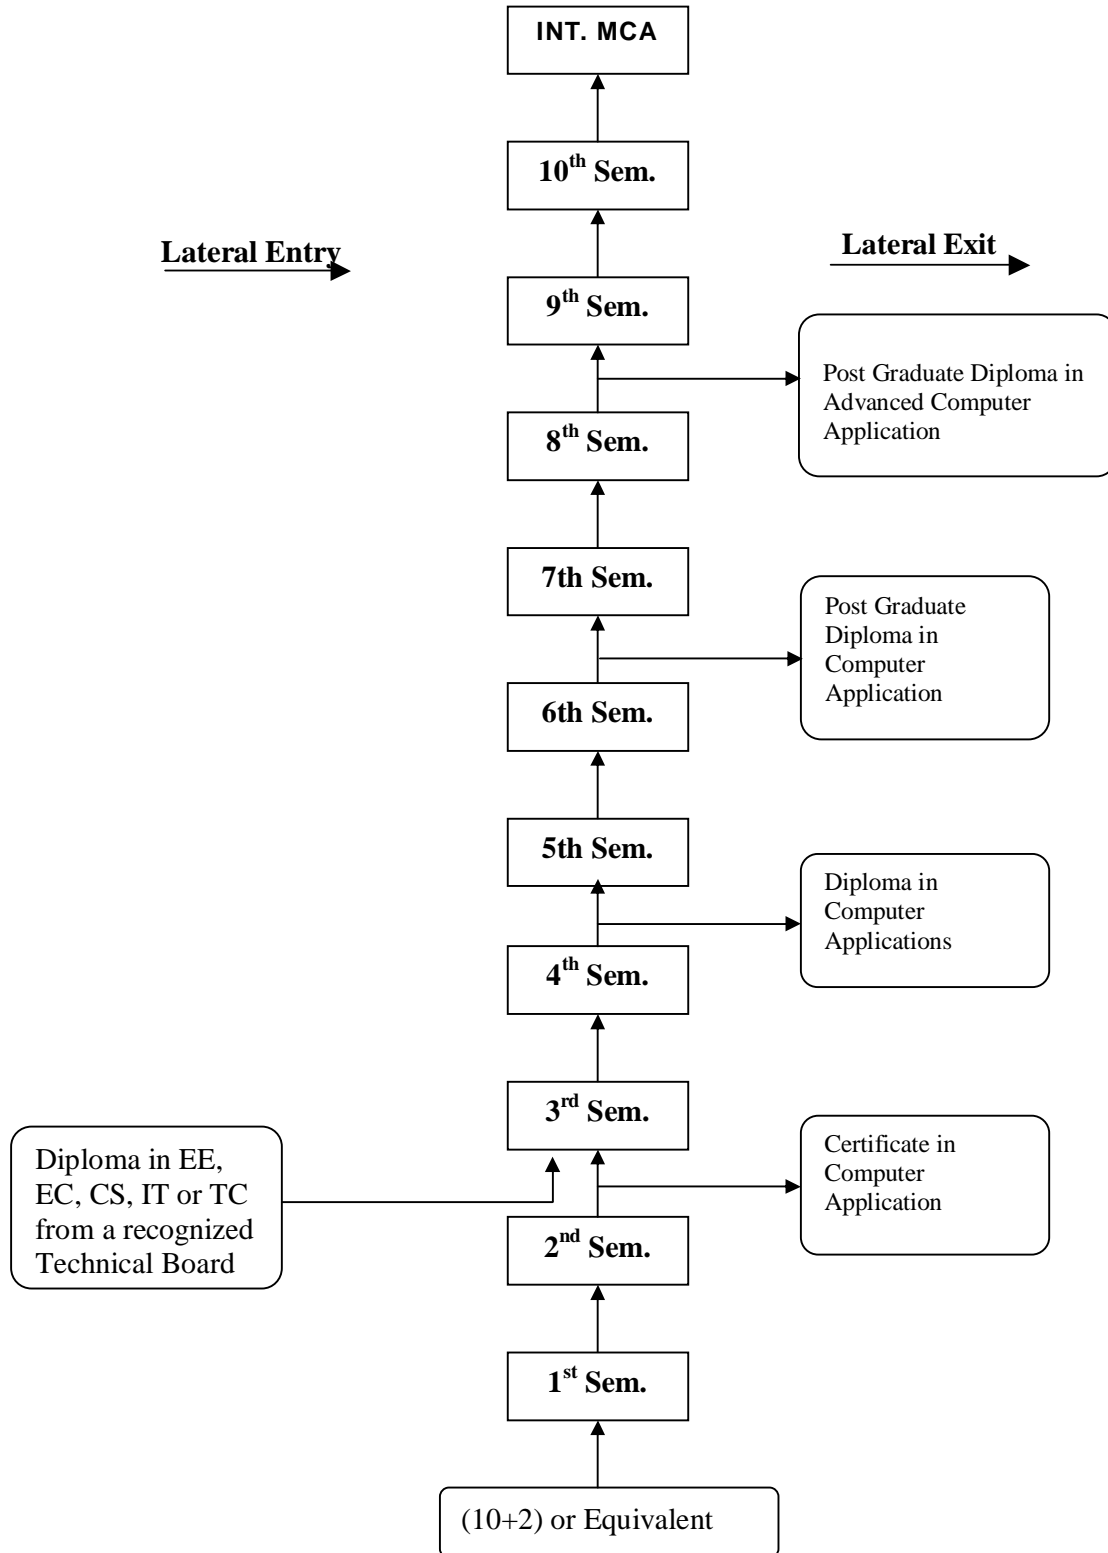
INT. MCA

10$^{th}$ Sem.

Lateral Entry

Lateral Exit

9$^{th}$ Sem.

Post Graduate Diploma in Advanced Computer Application

8$^{th}$ Sem.

7th Sem.

Post Graduate Diploma in Computer Application

6th Sem.

5th Sem.

Diploma in Computer Applications

4$^{th}$ Sem.

3$^{rd}$ Sem.

Diploma in EE, EC, CS, IT or TC from a recognized Technical Board

Certificate in Computer Application

2$^{nd}$ Sem.

1$^{st}$ Sem.

(10+2) or Equivalent